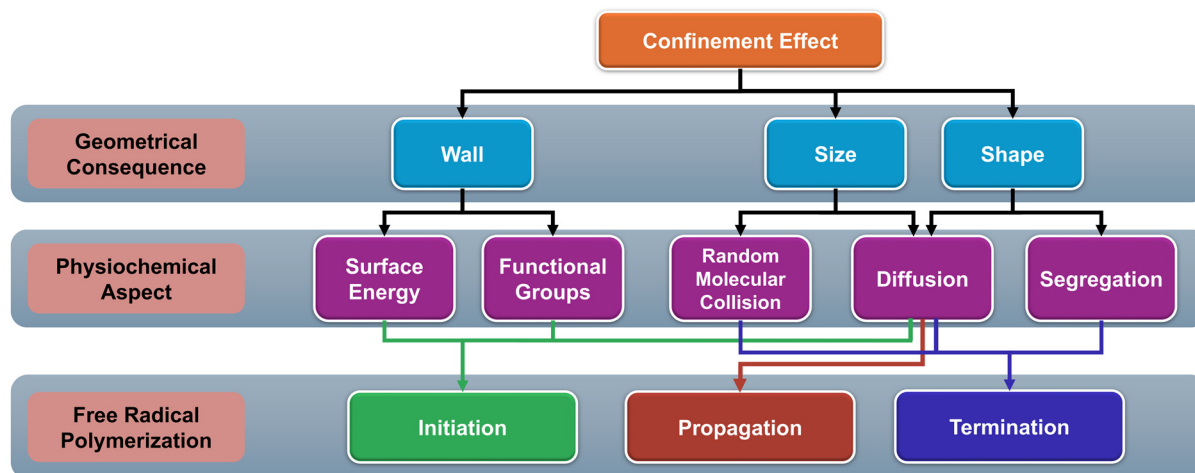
Confinement Effect

Geometrical Consequence

Wall

Size

Shape

Physiochemical Aspect

Surface Energy

Functional Groups

Random Molecular Collision

Diffusion

Segregation

Free Radical Polymerization

Initiation

Propagation

Termination